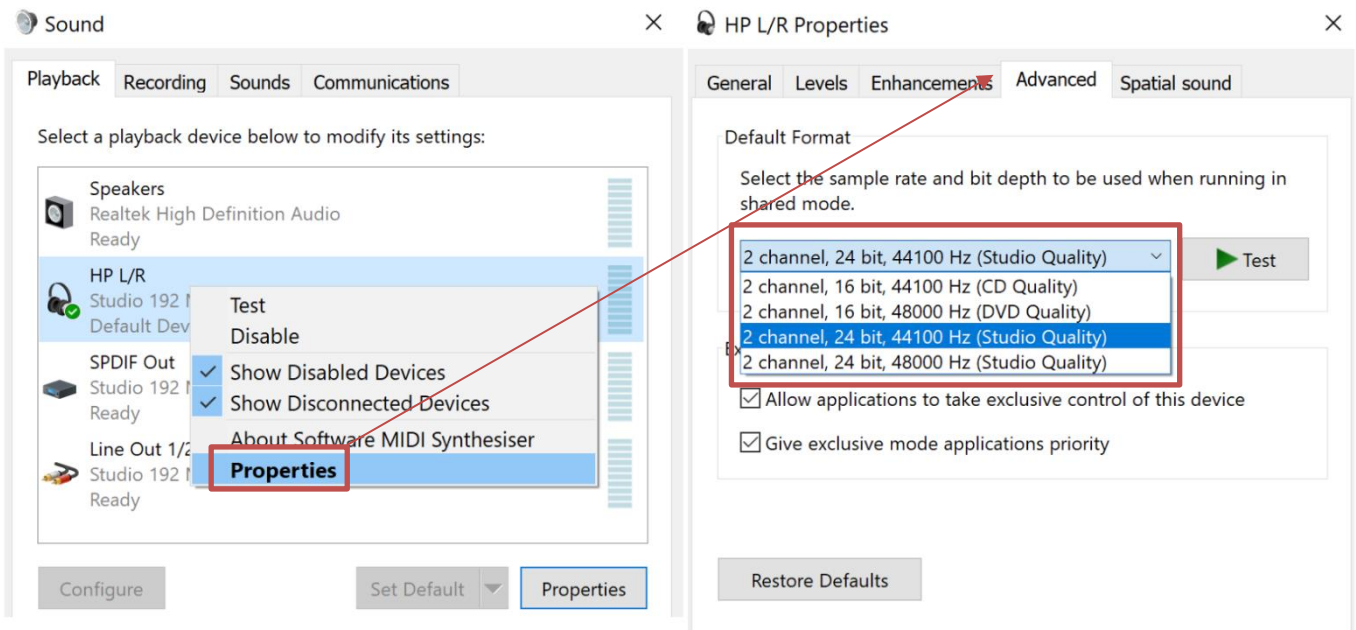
Sound

Playback Recording Sounds Communications

Select a playback device below to modify its settings:

Speakers
Realtek High Definition Audio
Ready

HP L/R
Studio 192 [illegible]
Default Dev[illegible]

SPDIF Out
Studio 192 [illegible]
Ready

Line Out 1/2
Studio 192 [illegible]
Ready

Test
Disable
Show Disabled Devices
Show Disconnected Devices
About Software MIDI Synthesiser
Properties

Configure
Set Default
Properties

HP L/R Properties

General Levels Enhancements Advanced Spatial sound

Default Format

Select the sample rate and bit depth to be used when running in shared mode.

2 channel, 24 bit, 44100 Hz (Studio Quality)
Test
2 channel, 16 bit, 44100 Hz (CD Quality)
2 channel, 16 bit, 48000 Hz (DVD Quality)
2 channel, 24 bit, 44100 Hz (Studio Quality)
2 channel, 24 bit, 48000 Hz (Studio Quality)

Ex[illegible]

Allow applications to take exclusive control of this device
Give exclusive mode applications priority

Restore Defaults